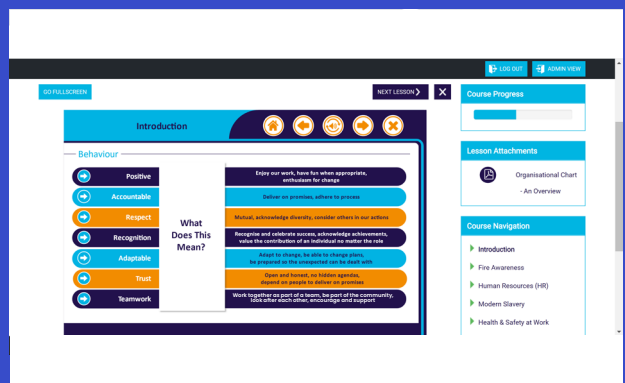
LOG OUT

ADMIN VIEW

GO FULLSCREEN

NEXT LESSON

Introduction

Behaviour

Positive

Accountable

Respect

Recognition

Adaptable

Trust

Teamwork

What Does This Mean?

Enjoy our work, have fun when appropriate, enthusiasm for change

Deliver on promises, adhere to process

Mutual, acknowledge diversity, consider others in our actions

Recognise and celebrate success, acknowledge achievements, value the contribution of an individual no matter the role

Adapt to change, be able to change plans, be prepared so the unexpected can be dealt with

Open and honest, no hidden agendas, depend on people to deliver on promises

Work together as part of a team, be part of the community, look after each other, encourage and support

Course Progress

Lesson Attachments

Organisational Chart - An Overview

Course Navigation

Introduction

Fire Awareness

Human Resources (HR)

Modern Slavery

Health & Safety at Work